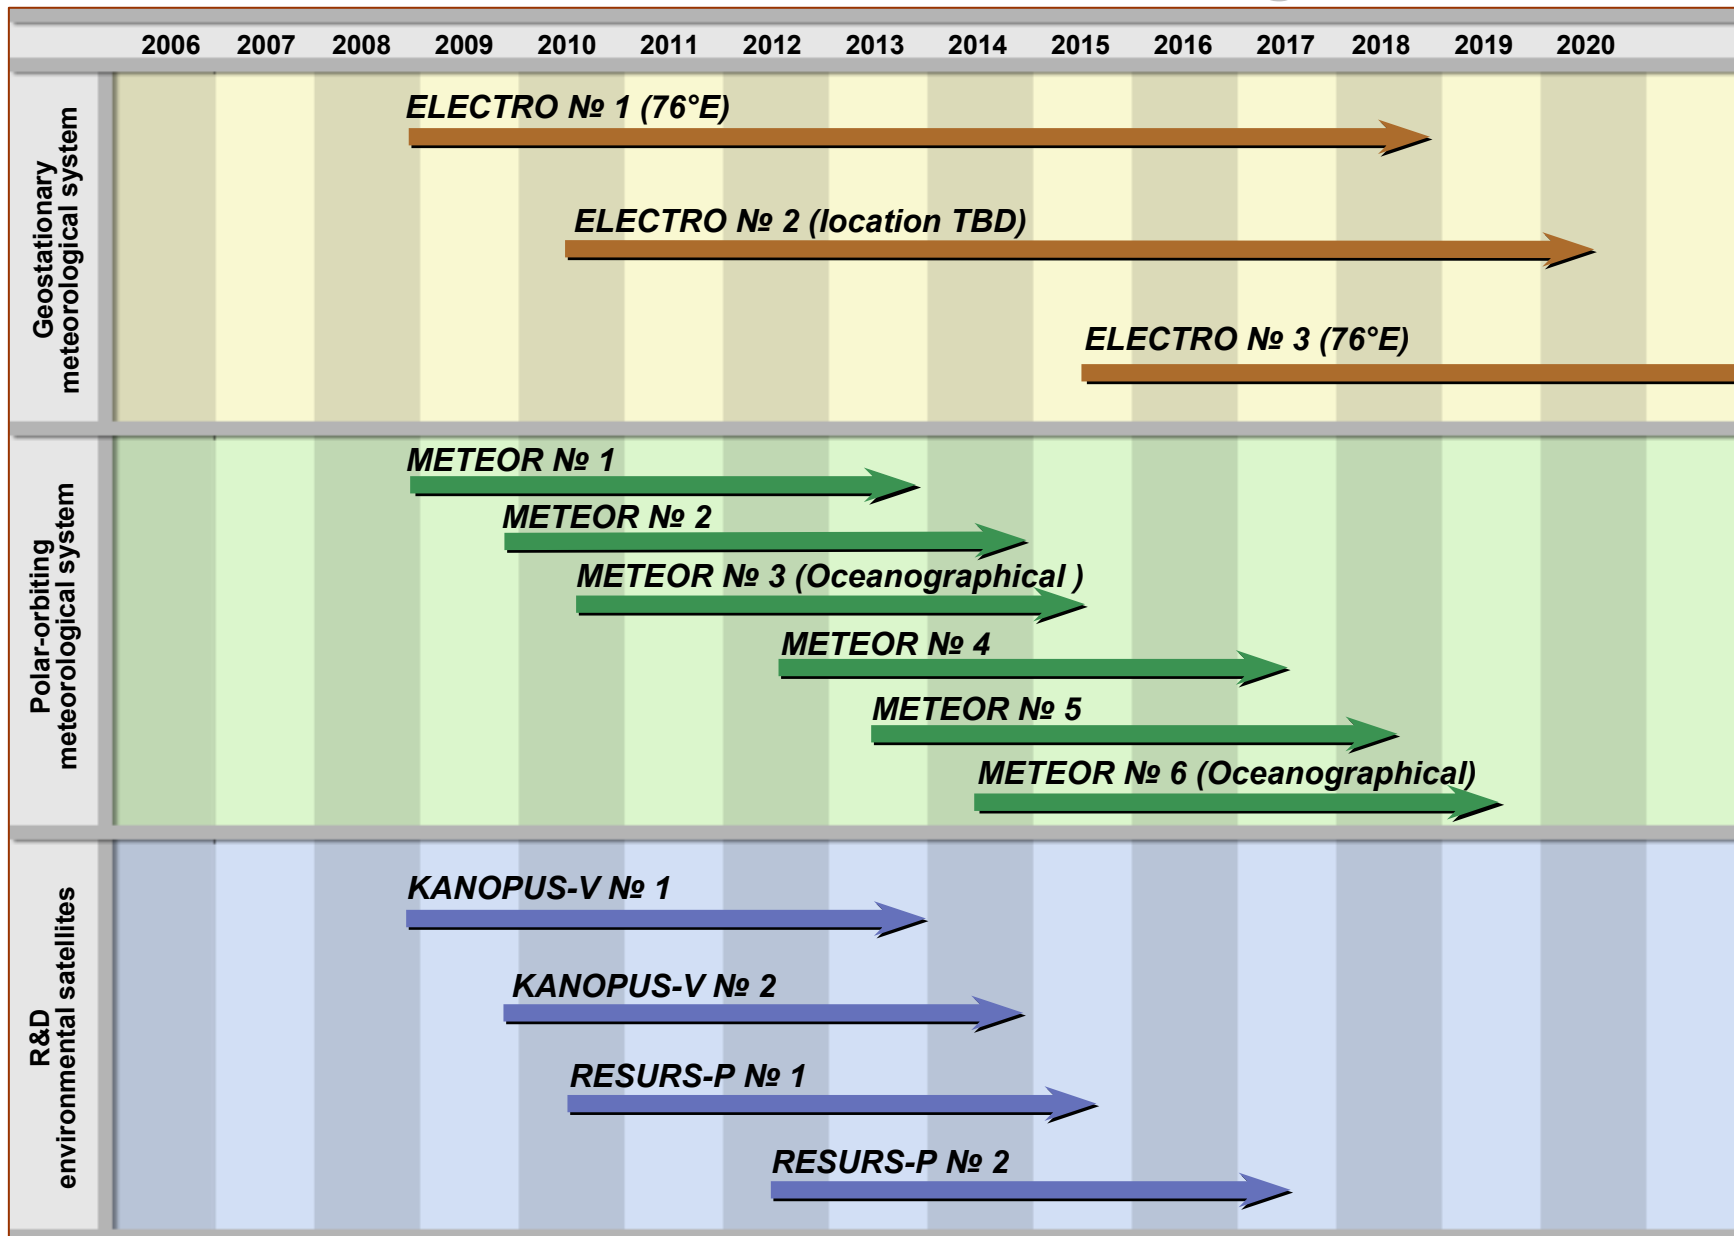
2006 2007 2008 2009 2010 2011 2012 2013 2014 2015 2016 2017 2018 2019 2020

Geostationary meteorological system

ELECTRO № 1 (76°E)

ELECTRO № 2 (location TBD)

ELECTRO № 3 (76°E)

Polar-orbiting meteorological system

METEOR № 1

METEOR № 2

METEOR № 3 (Oceanographical )

METEOR № 4

METEOR № 5

METEOR № 6 (Oceanographical)

R&D environmental satellites

KANOPUS-V № 1

KANOPUS-V № 2

RESURS-P № 1

RESURS-P № 2